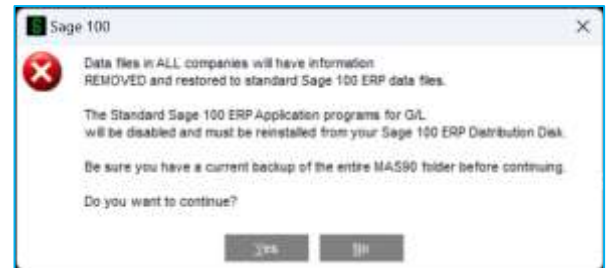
Sage 100

Data files in ALL companies will have information REMOVED and restored to standard Sage 100 ERP data files.

The Standard Sage 100 ERP Application programs for G/L will be disabled and must be reinstalled from your Sage 100 ERP Distribution Disk.

Be sure you have a current backup of the entire MAS90 folder before continuing.

Do you want to continue?

Yes No